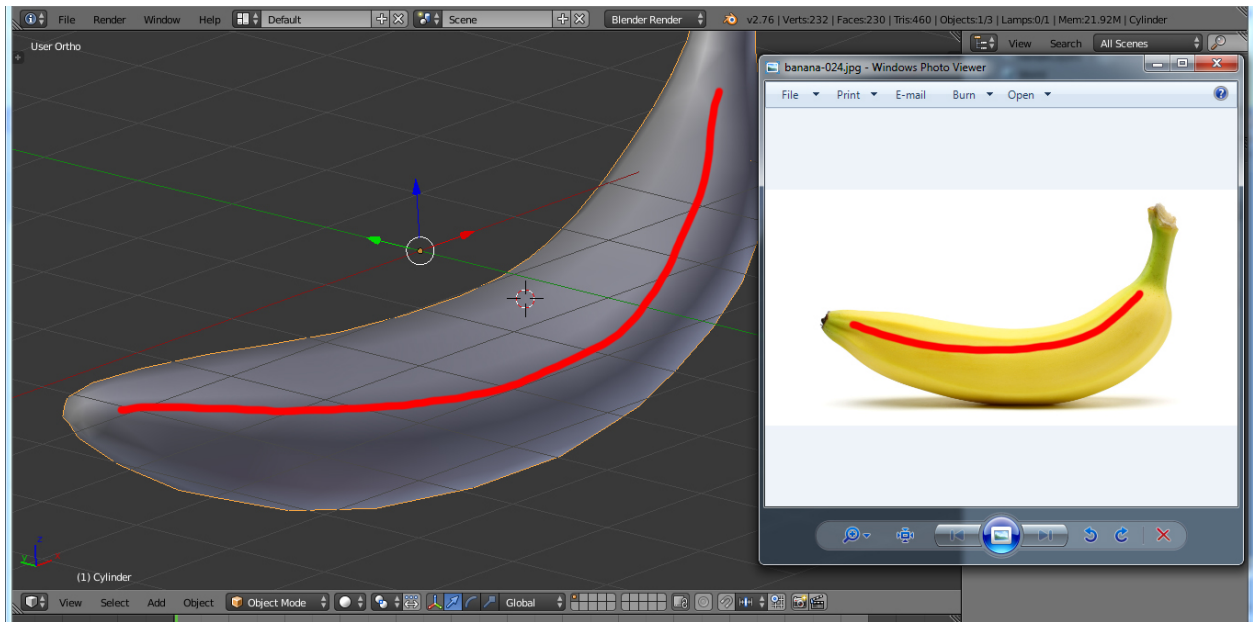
File Render Window Help Default Scene Blender Render v2.76 | Verts:232 | Faces:230 | Tris:460 | Objects:1/3 | Lamps:0/1 | Mem:21.92M | Cylinder

View Search All Scenes

User Ortho

banana-024.jpg - Windows Photo Viewer

File Print E-mail Burn Open

(1) Cylinder

View Select Add Object Object Mode Global